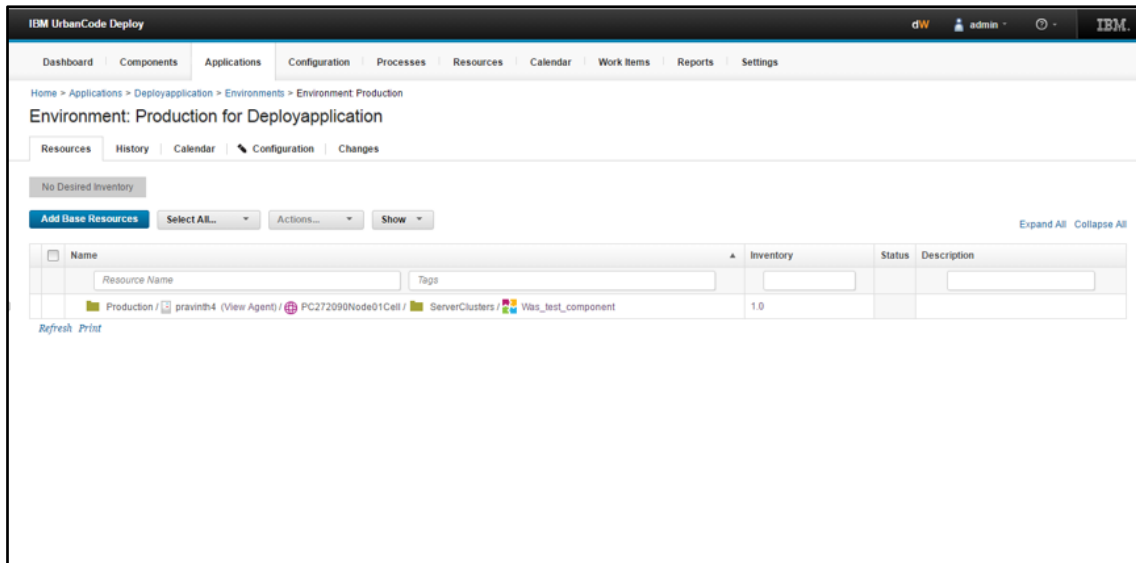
IBM UrbanCode Deploy

dW admin IBM.

Dashboard Components Applications Configuration Processes Resources Calendar Work Items Reports Settings

Home > Applications > Deployapplication > Environments > Environment: Production

Environment: Production for Deployapplication

Resources History Calendar Configuration Changes

No Desired Inventory

Add Base Resources Select All... Actions... Show

Expand All Collapse All

| | Name | Inventory | Status | Description |
|---|---|---|---|---|
| | Resource Name Tags | | | |
| | Production / pravinth4 (View Agent) / PC272090Node01Cell / ServerClusters / Was_test_component | 1.0 | | |

Refresh Print